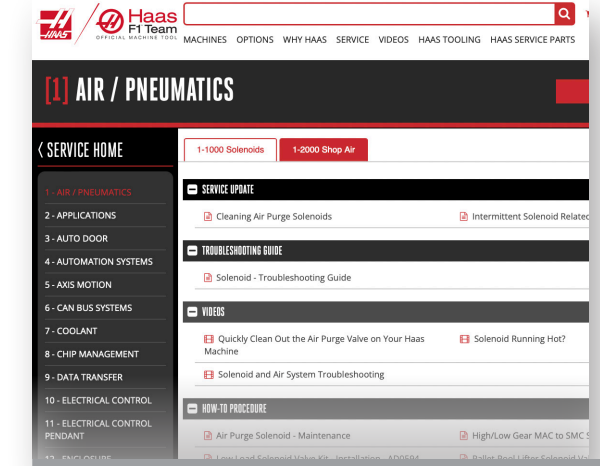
HAAS

Haas F1 Team
OFFICIAL MACHINE TOOL

MACHINES OPTIONS WHY HAAS SERVICE VIDEOS HAAS TOOLING HAAS SERVICE PARTS

[1] AIR / PNEUMATICS

‹ SERVICE HOME

1 - AIR / PNEUMATICS
2 - APPLICATIONS
3 - AUTO DOOR
4 - AUTOMATION SYSTEMS
5 - AXIS MOTION
6 - CAN BUS SYSTEMS
7 - COOLANT
8 - CHIP MANAGEMENT
9 - DATA TRANSFER
10 - ELECTRICAL CONTROL
11 - ELECTRICAL CONTROL PENDANT
12 - ENCLOSURE

1-1000 Solenoids
1-2000 Shop Air

SERVICE UPDATE
Cleaning Air Purge Solenoids
Intermittent Solenoid Related

TROUBLESHOOTING GUIDE
Solenoid - Troubleshooting Guide

VIDEOS
Quickly Clean Out the Air Purge Valve on Your Haas Machine
Solenoid Running Hot?
Solenoid and Air System Troubleshooting

HOW-TO PROCEDURE
Air Purge Solenoid - Maintenance
High/Low Gear MAC to SMC S
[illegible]
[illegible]